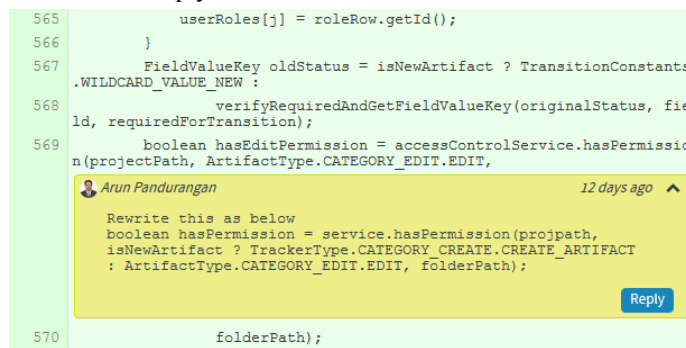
565 userRoles[j] = roleRow.getId();
566 }
567 FieldValueKey oldStatus = isNewArtifact ? TransitionConstants.WILDCARD_VALUE_NEW :
568 verifyRequiredAndGetFieldValueKey(originalStatus, field, requiredForTransition);
569 boolean hasEditPermission = accessControlService.hasPermission(projectPath, ArtifactType.CATEGORY_EDIT.EDIT,

Arun Pandurangan 12 days ago

Rewrite this as below
boolean hasPermission = service.hasPermission(projpath, isNewArtifact ? TrackerType.CATEGORY_CREATE.CREATE_ARTIFACT : ArtifactType.CATEGORY_EDIT.EDIT, folderPath);

Reply

570 folderPath);